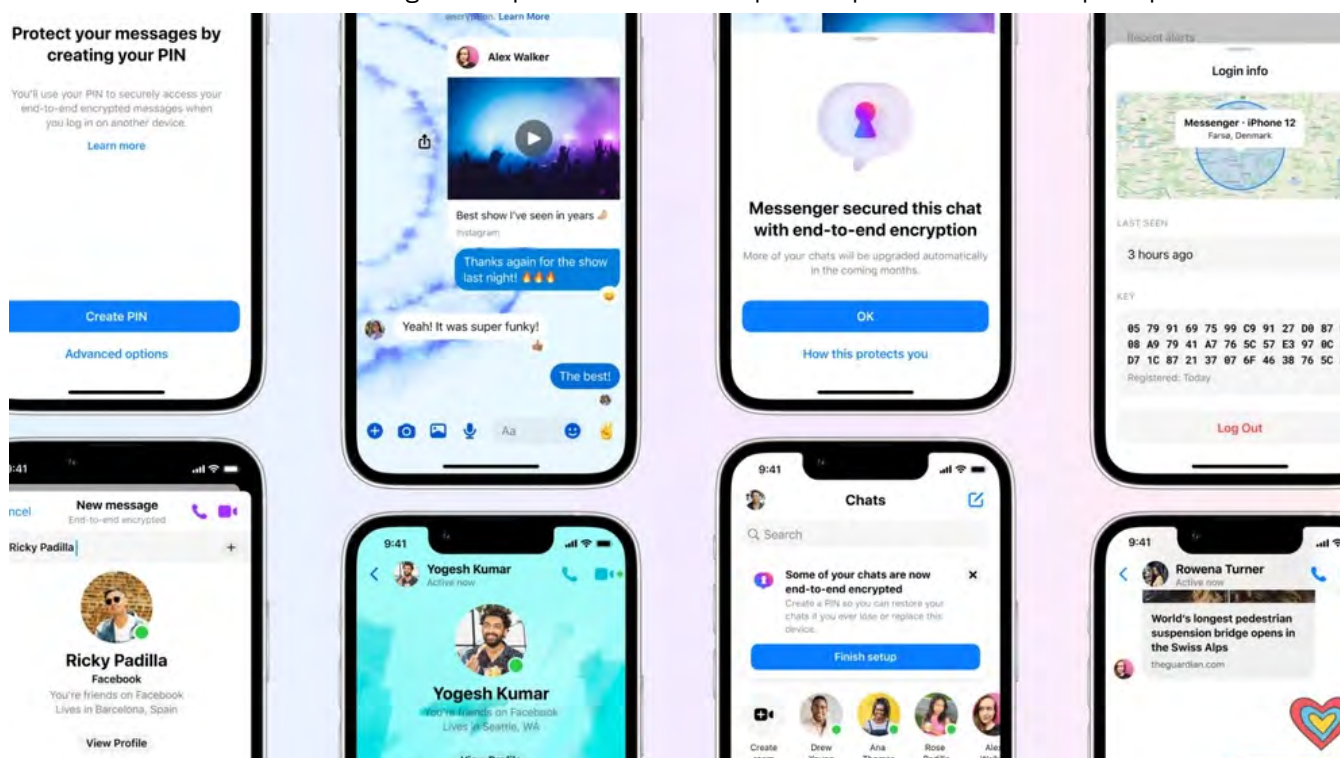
Protect your messages by creating your PIN

You'll use your PIN to securely access your end-to-end encrypted messages when you log in on another device.

Learn more

Create PIN

Advanced options

9:41

ncel

New message
End-to-end encrypted

Ricky Padilla

+

Ricky Padilla
Facebook
You're friends on Facebook
Lives in Barcelona, Spain

View Profile

encryption. Learn More

Alex Walker

Best show I've seen in years
Instagram

Thanks again for the show last night! 🔥🔥🔥

Yeah! It was super funky!

The best!

Aa

9:41

Yogesh Kumar
Active now

Yogesh Kumar
You're friends on Facebook
Lives in Seattle, WA

Messenger secured this chat with end-to-end encryption

More of your chats will be upgraded automatically in the coming months.

OK

How this protects you

9:41

Chats

Q Search

Some of your chats are now end-to-end encrypted
Create a PIN so you can restore your chats if you ever lose or replace this device.

Finish setup

Create

Drew

Ana

Rose

Ale

Recent alerts

Login info

Messenger · iPhone 12
Farsø, Denmark

LAST SEEN

3 hours ago

KEY

05 79 91 69 75 99 C9 91 27 D0 87
08 A9 79 41 A7 76 5C 57 E3 97 0C
D7 1C 87 21 37 07 6F 46 38 76 5C

Registered: Today

Log Out

9:41

Rowena Turner
Active now

World's longest pedestrian suspension bridge opens in the Swiss Alps
theguardian.com